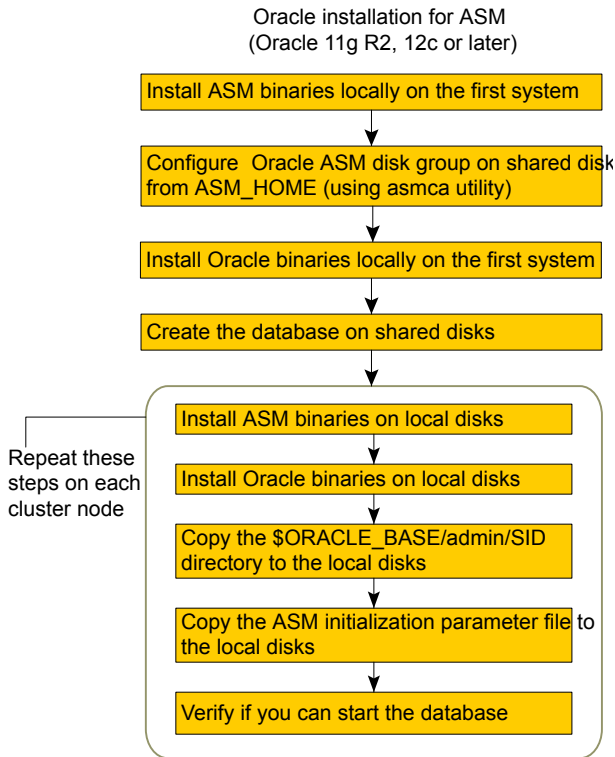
Oracle installation for ASM
(Oracle 11g R2, 12c or later)

Install ASM binaries locally on the first system

Configure Oracle ASM disk group on shared disk from ASM_HOME (using asmca utility)

Install Oracle binaries locally on the first system

Create the database on shared disks

Repeat these steps on each cluster node

Install ASM binaries on local disks

Install Oracle binaries on local disks

Copy the $ORACLE_BASE/admin/SID directory to the local disks

Copy the ASM initialization parameter file to the local disks

Verify if you can start the database